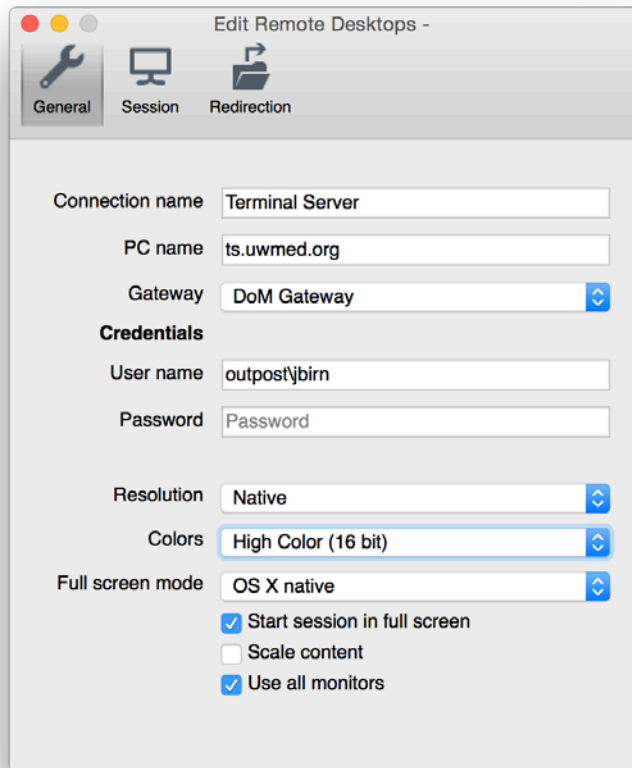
Edit Remote Desktops -

General Session Redirection

Connection name Terminal Server

PC name ts.uwmed.org

Gateway DoM Gateway

Credentials

User name outpost\jbirn

Password Password

Resolution Native

Colors High Color (16 bit)

Full screen mode OS X native

Start session in full screen

Scale content

Use all monitors